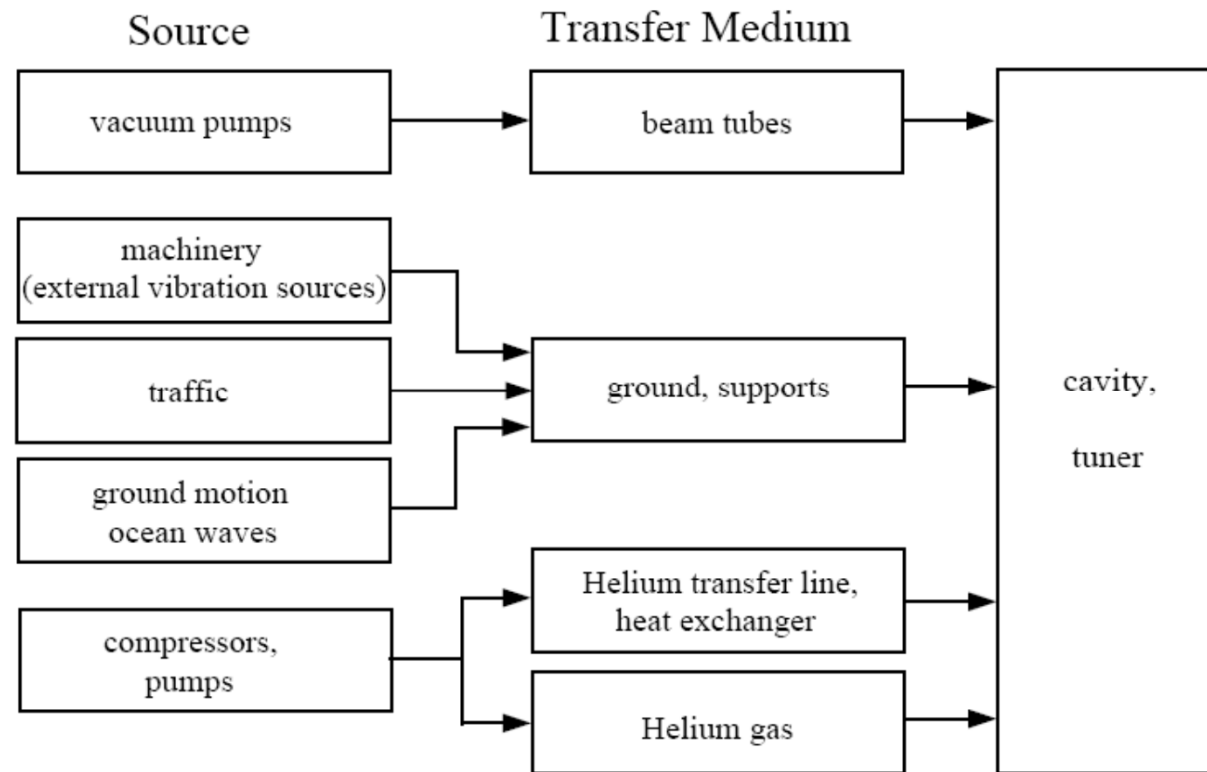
Source

Transfer Medium

vacuum pumps

beam tubes

machinery (external vibration sources)

traffic

ground motion ocean waves

ground, supports

compressors, pumps

Helium transfer line, heat exchanger

Helium gas

cavity,

tuner